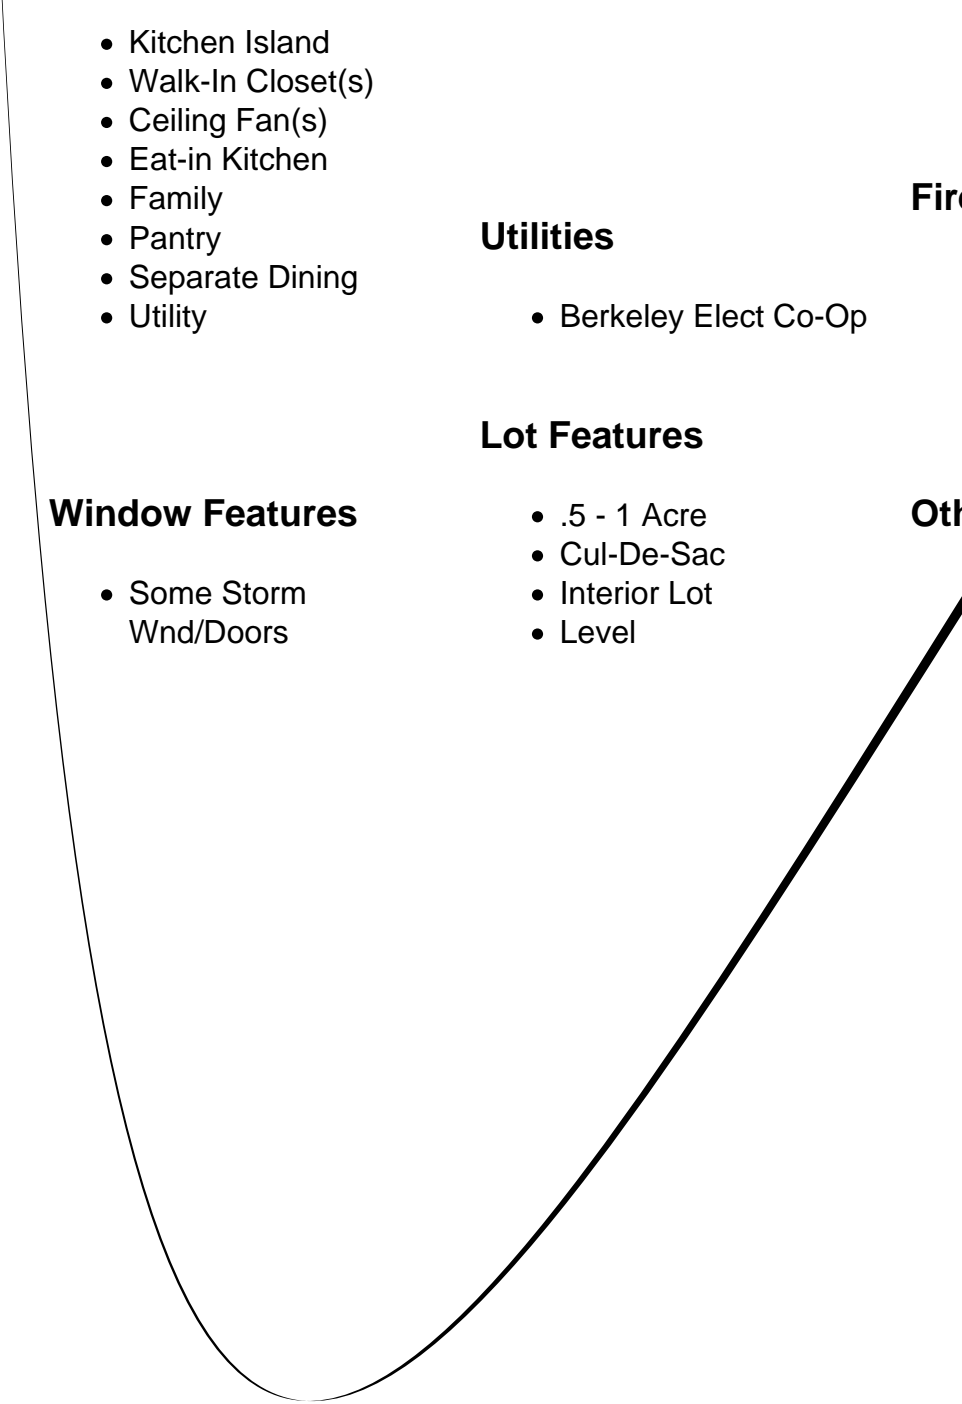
- Kitchen Island
- Walk-In Closet(s)
- Ceiling Fan(s)
- Eat-in Kitchen
- Family
- Pantry
- Separate Dining
- Utility

**Window Features**

- Some Storm Wnd/Doors

**Utilities**

- Berkeley Elect Co-Op

**Lot Features**

- .5 - 1 Acre
- Cul-De-Sac
- Interior Lot
- Level

**Fir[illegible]**

**Oth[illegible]**